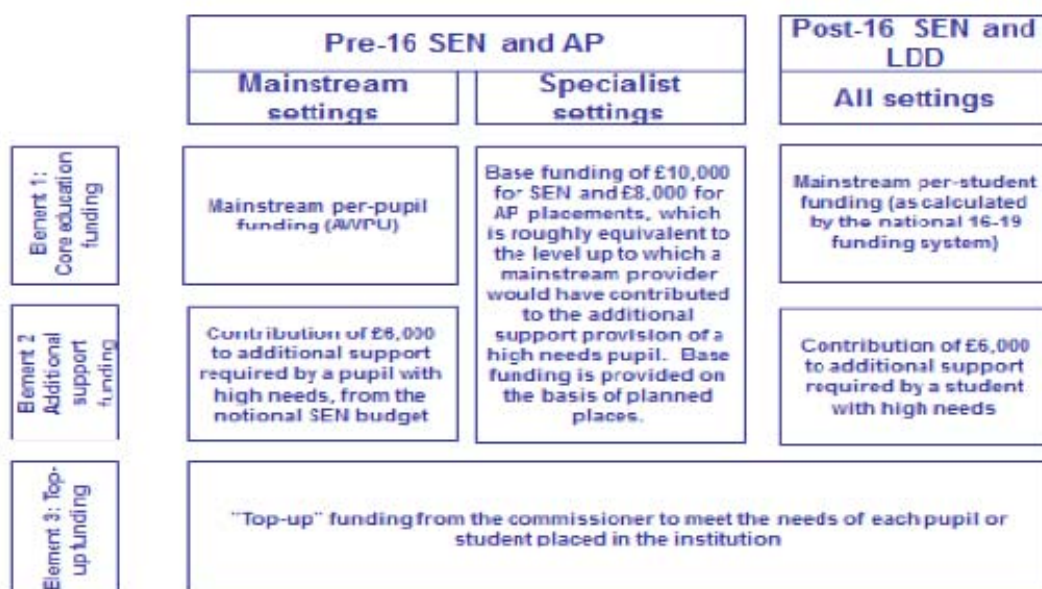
| | Pre-16 SEN and AP | | Post-16 SEN and LDD |
|---|---|---|---|
| | Mainstream settings | Specialist settings | All settings |
| Element 1: Core education funding | Mainstream per-pupil funding (AWPU) | Base funding of £10,000 for SEN and £8,000 for AP placements, which is roughly equivalent to the level up to which a mainstream provider would have contributed to the additional support provision of a high needs pupil. Base funding is provided on the basis of planned places. | Mainstream per-student funding (as calculated by the national 16-19 funding system) |
| Element 2 Additional support funding | Contribution of £6,000 to additional support required by a pupil with high needs, from the notional SEN budget | | Contribution of £6,000 to additional support required by a student with high needs |
| Element 3: Top-up funding | "Top-up" funding from the commissioner to meet the needs of each pupil or student placed in the institution | | |